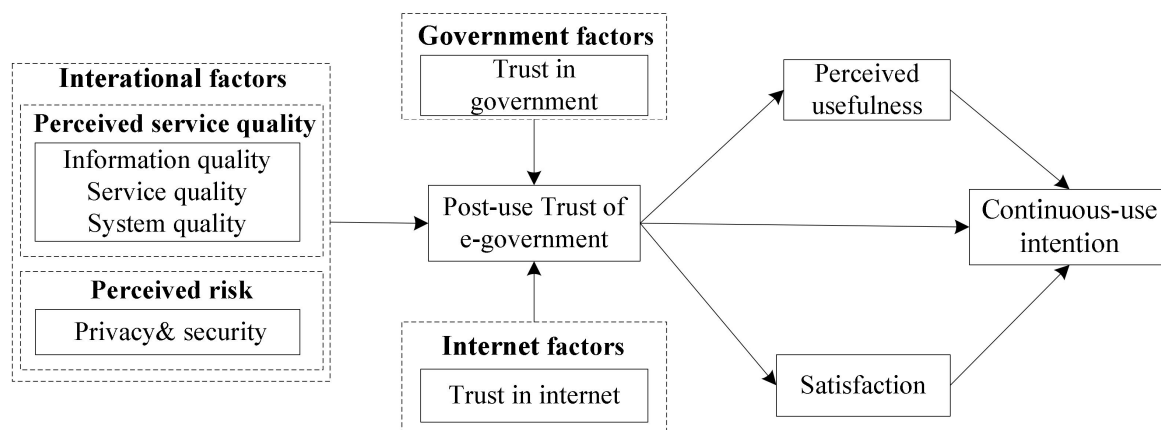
Interational factors

Perceived service quality

Information quality
Service quality
System quality

Perceived risk

Privacy& security

Government factors

Trust in government

Post-use Trust of e-government

Internet factors

Trust in internet

Perceived usefulness

Satisfaction

Continuous-use intention